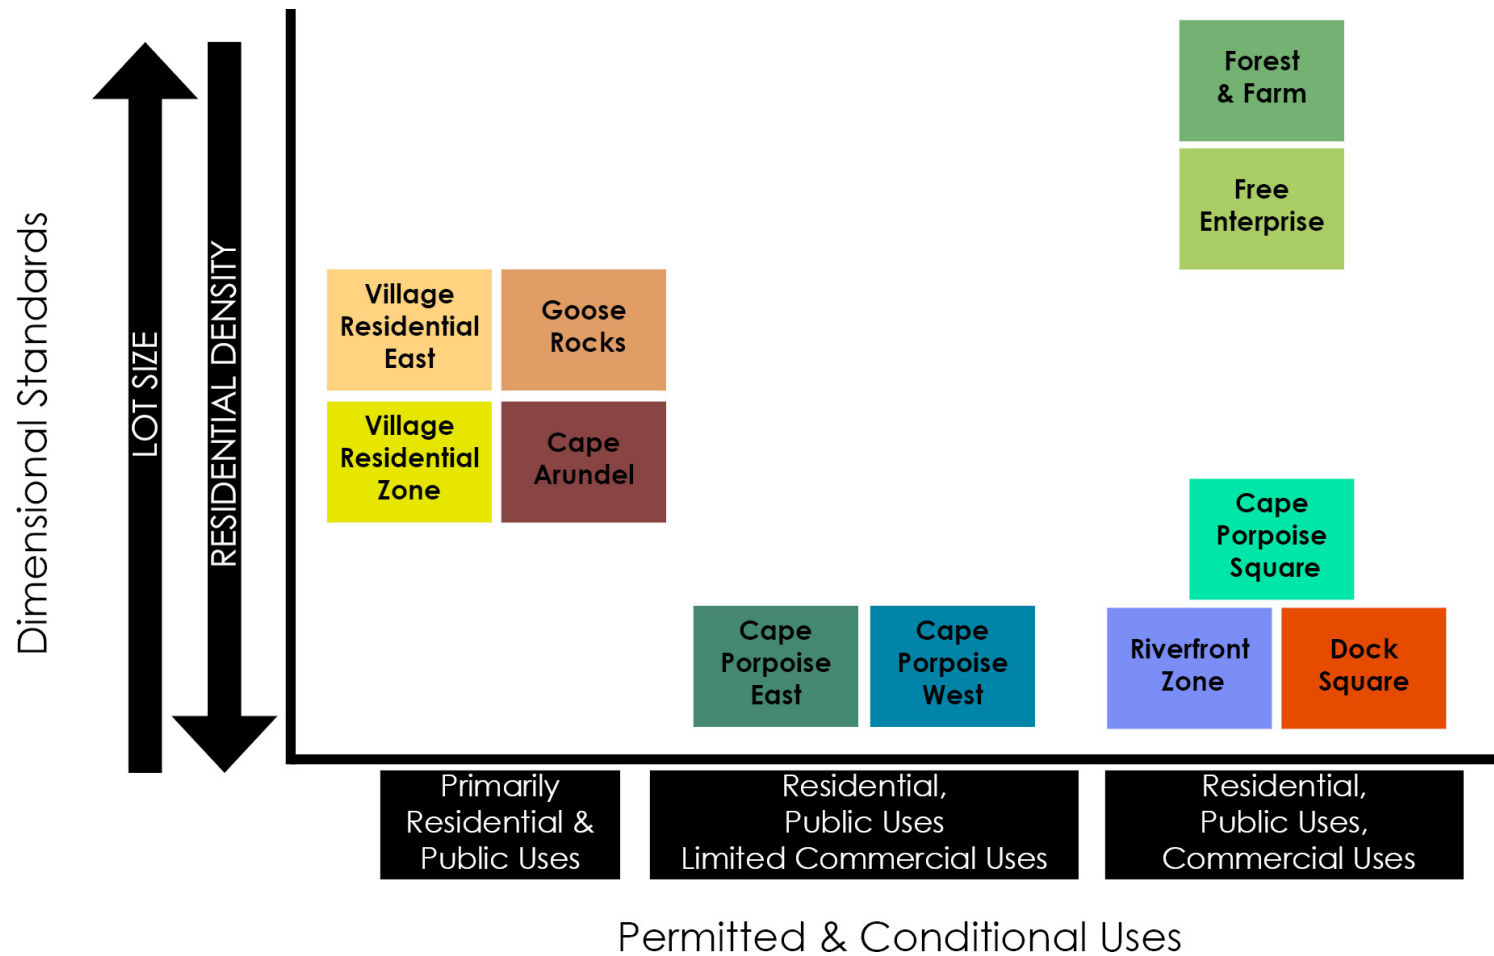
Dimensional Standards

LOT SIZE

RESIDENTIAL DENSITY

Forest & Farm

Free Enterprise

Village Residential East

Goose Rocks

Village Residential Zone

Cape Arundel

Cape Porpoise Square

Cape Porpoise East

Cape Porpoise West

Riverfront Zone

Dock Square

Primarily Residential & Public Uses

Residential, Public Uses Limited Commercial Uses

Residential, Public Uses, Commercial Uses

Permitted & Conditional Uses